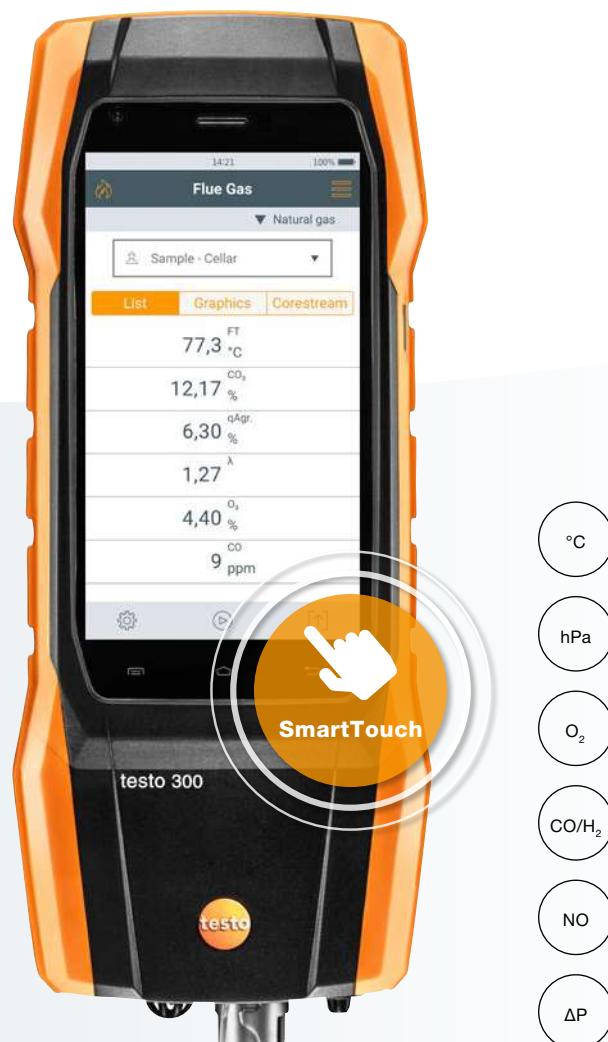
14:21 100%

Flue Gas

▼ Natural gas

Sample - Cellar ▼

List | Graphics | Corestream

77,3 FT °C

12,17 $CO_2$ %

6,30 qAgr. %

1,27 λ

4,40 $O_2$ %

9 CO ppm

SmartTouch

testo 300

testo

°C

hPa

$O_2$

CO/$H_2$

NO

ΔP